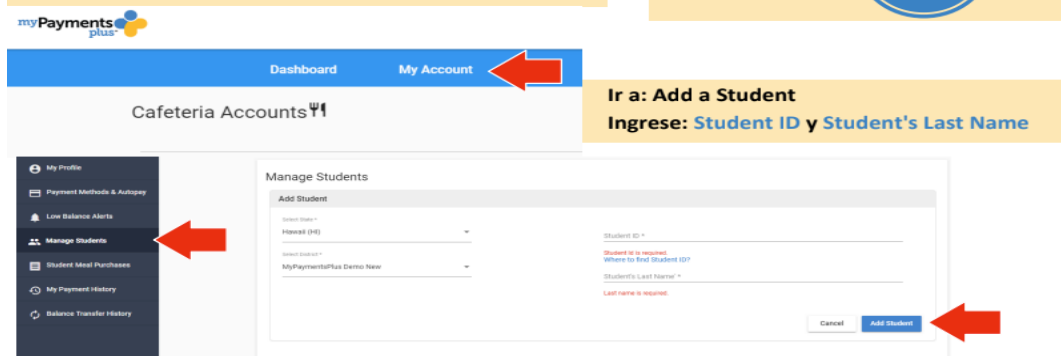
myPayments plus

Dashboard My Account

Cafeteria Accounts

Ir a: Add a Student
Ingrese: Student ID y Student's Last Name

My Profile
Payment Methods & Autopay
Low Balance Alerts
Manage Students
Student Meal Purchases
My Payment History
Balance Transfer History

Manage Students

Add Student

Select State *
Hawaii (HI)

Select District *
MyPaymentsPlus Demo New

Student ID *
Student Id is required.
Where to find Student ID?

Student's Last Name *
Last name is required.

Cancel
Add Student